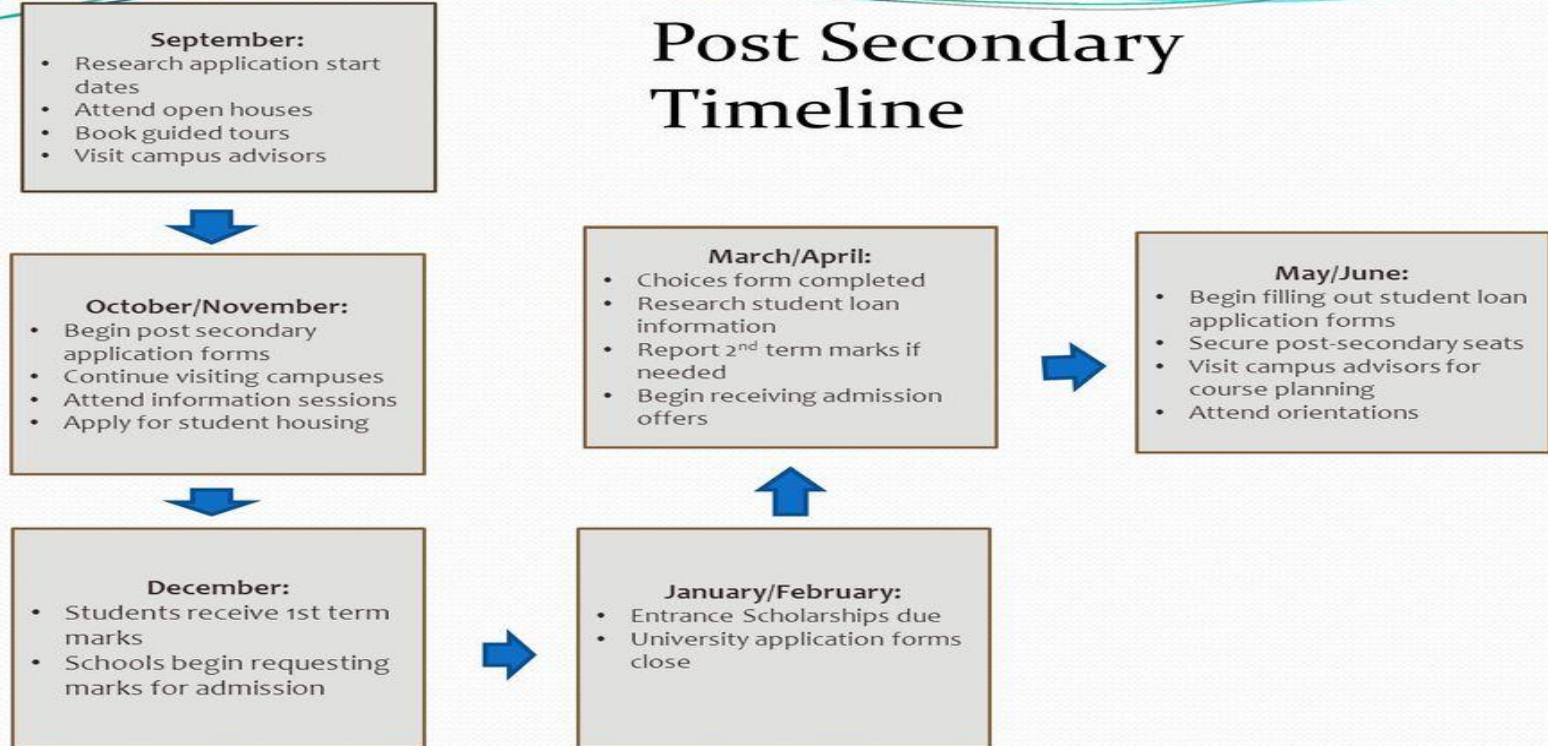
Post Secondary Timeline

September:
- Research application start dates
- Attend open houses
- Book guided tours
- Visit campus advisors

October/November:
- Begin post secondary application forms
- Continue visiting campuses
- Attend information sessions
- Apply for student housing

December:
- Students receive 1st term marks
- Schools begin requesting marks for admission

January/February:
- Entrance Scholarships due
- University application forms close

March/April:
- Choices form completed
- Research student loan information
- Report 2$^{nd}$ term marks if needed
- Begin receiving admission offers

May/June:
- Begin filling out student loan application forms
- Secure post-secondary seats
- Visit campus advisors for course planning
- Attend orientations